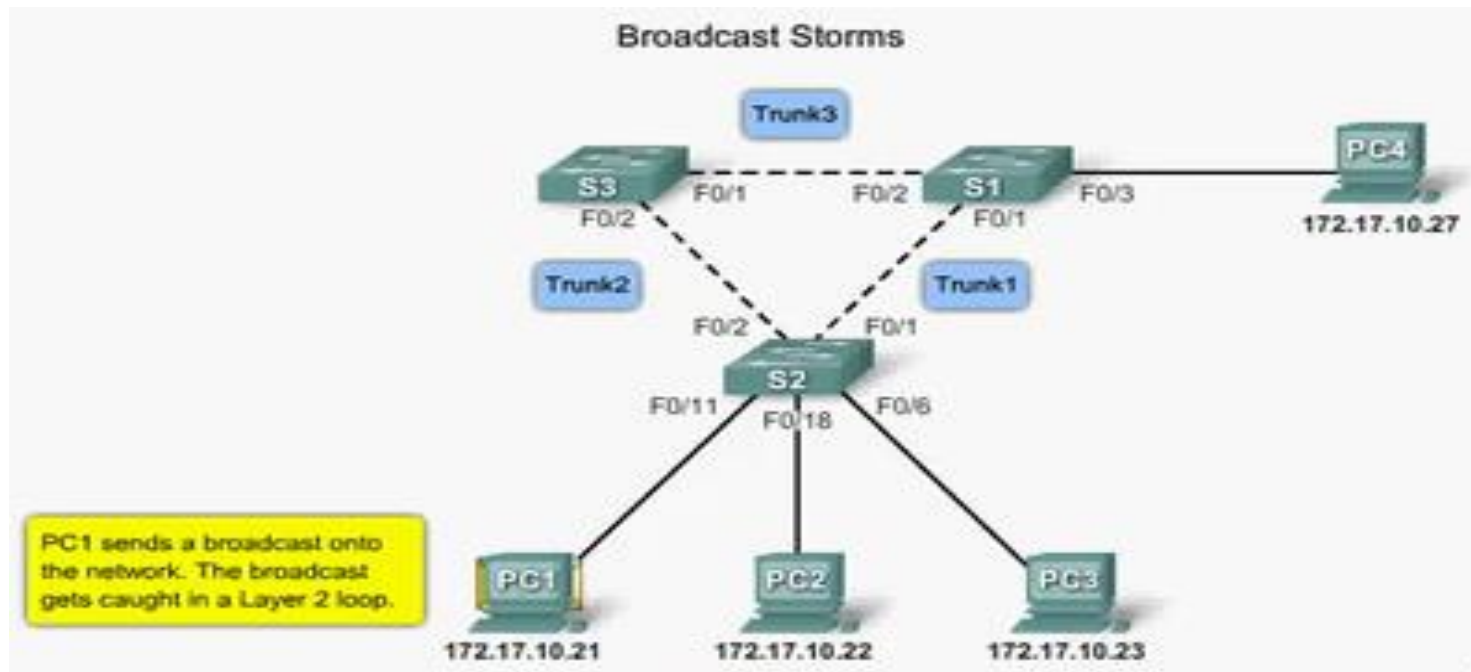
Broadcast Storms

Trunk3

S3

F0/1

F0/2

S1

F0/3

PC4

172.17.10.27

F0/2

F0/1

Trunk2

Trunk1

F0/2

F0/1

S2

F0/11

F0/18

F0/6

PC1 sends a broadcast onto the network. The broadcast gets caught in a Layer 2 loop.

PC1

172.17.10.21

PC2

172.17.10.22

PC3

172.17.10.23